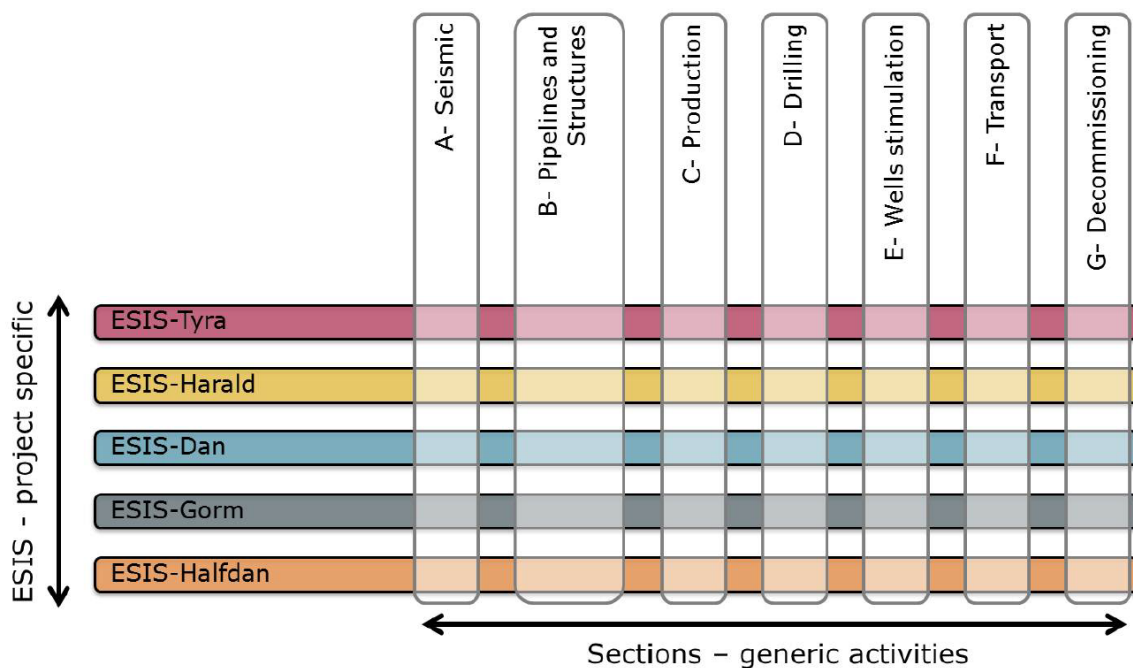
A- Seismic

B- Pipelines and Structures

C- Production

D- Drilling

E- Wells stimulation

F- Transport

G- Decommissioning

ESIS - project specific

ESIS-Tyra

ESIS-Harald

ESIS-Dan

ESIS-Gorm

ESIS-Halfdan

Sections – generic activities